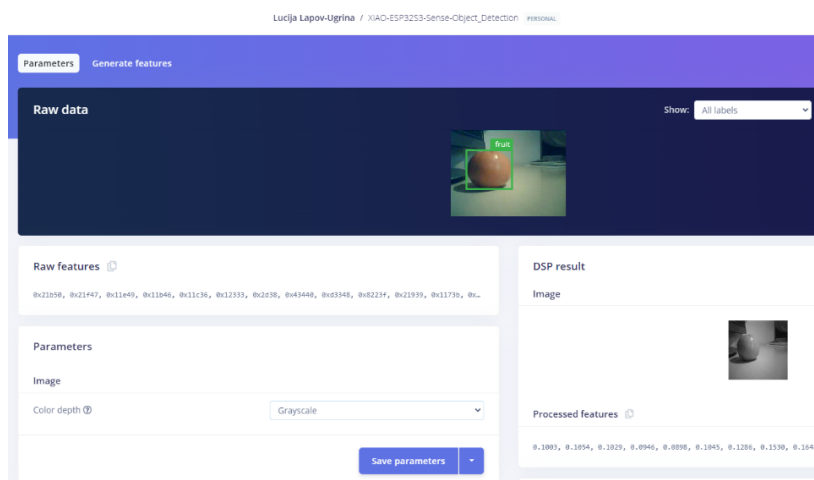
Lucija Lapov-Ugrina / XIAO-ESP32S3-Sense-Object_Detection PERSONAL

Parameters Generate features

Raw data

Show: All labels

fruit

Raw features

0x21b50, 0x21f47, 0x11e49, 0x11b46, 0x11c36, 0x12333, 0x2d38, 0x43440, 0xd3348, 0x8223f, 0x21939, 0x1173b, 0x…

Parameters

Image

Color depth

Grayscale

Save parameters

DSP result

Image

Processed features

0.1003, 0.1054, 0.1029, 0.0946, 0.0898, 0.1045, 0.1286, 0.1530, 0.164